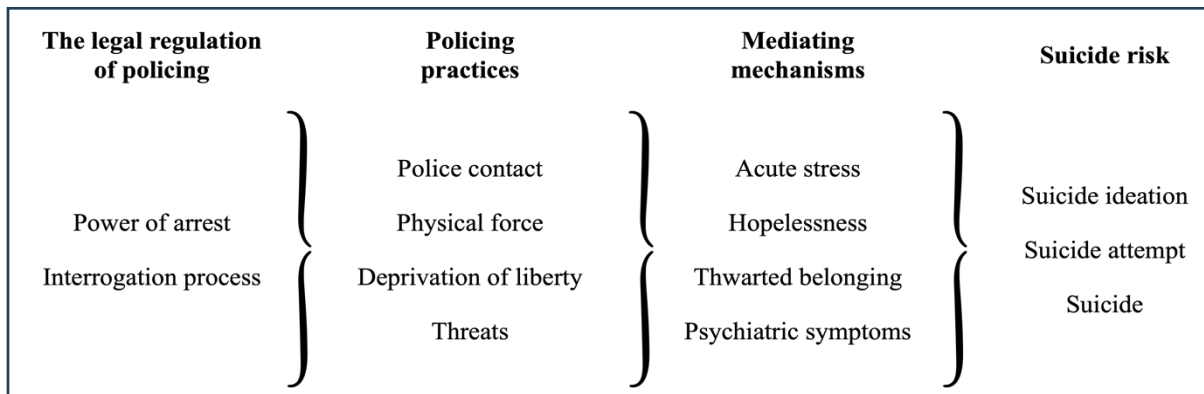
The legal regulation of policing

Power of arrest

Interrogation process

Policing practices

Police contact

Physical force

Deprivation of liberty

Threats

Mediating mechanisms

Acute stress

Hopelessness

Thwarted belonging

Psychiatric symptoms

Suicide risk

Suicide ideation

Suicide attempt

Suicide